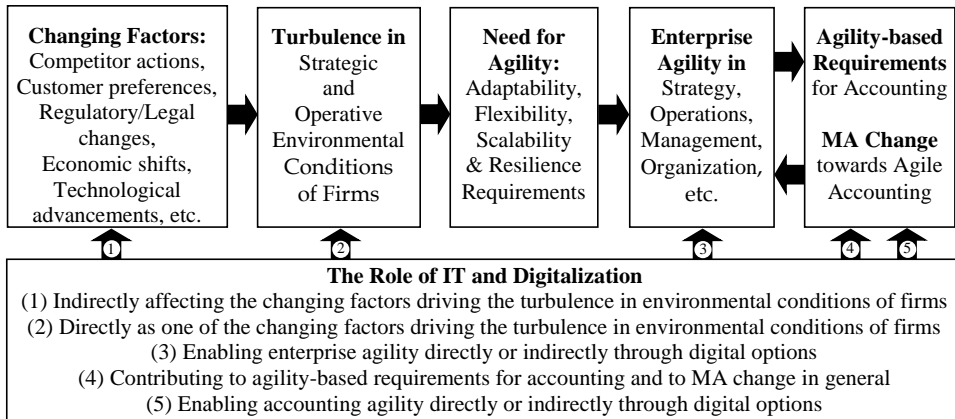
**Changing Factors:** Competitor actions, Customer preferences, Regulatory/Legal changes, Economic shifts, Technological advancements, etc.

**Turbulence in** Strategic and Operative Environmental Conditions of Firms

**Need for Agility:** Adaptability, Flexibility, Scalability & Resilience Requirements

**Enterprise Agility in** Strategy, Operations, Management, Organization, etc.

**Agility-based Requirements** for Accounting

**MA Change** towards Agile Accounting

1 2 3 4 5

**The Role of IT and Digitalization**
(1) Indirectly affecting the changing factors driving the turbulence in environmental conditions of firms
(2) Directly as one of the changing factors driving the turbulence in environmental conditions of firms
(3) Enabling enterprise agility directly or indirectly through digital options
(4) Contributing to agility-based requirements for accounting and to MA change in general
(5) Enabling accounting agility directly or indirectly through digital options